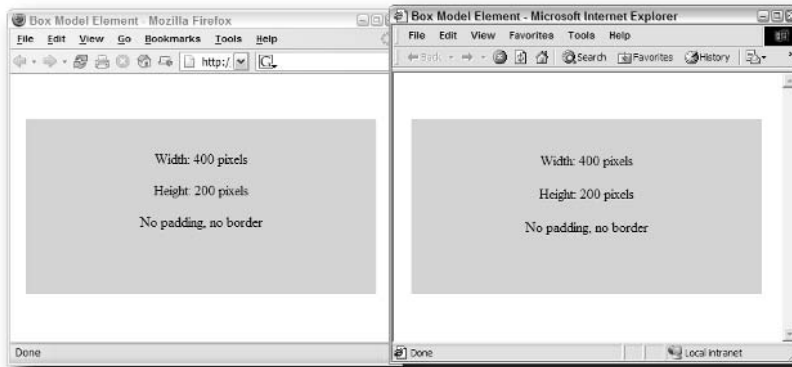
Box Model Element - Mozilla Firefox

File Edit View Go Bookmarks Tools Help

http:/

Width: 400 pixels

Height: 200 pixels

No padding, no border

Done

Box Model Element - Microsoft Internet Explorer

File Edit View Favorites Tools Help

Back Search Favorites History

Width: 400 pixels

Height: 200 pixels

No padding, no border

Done

Local intranet